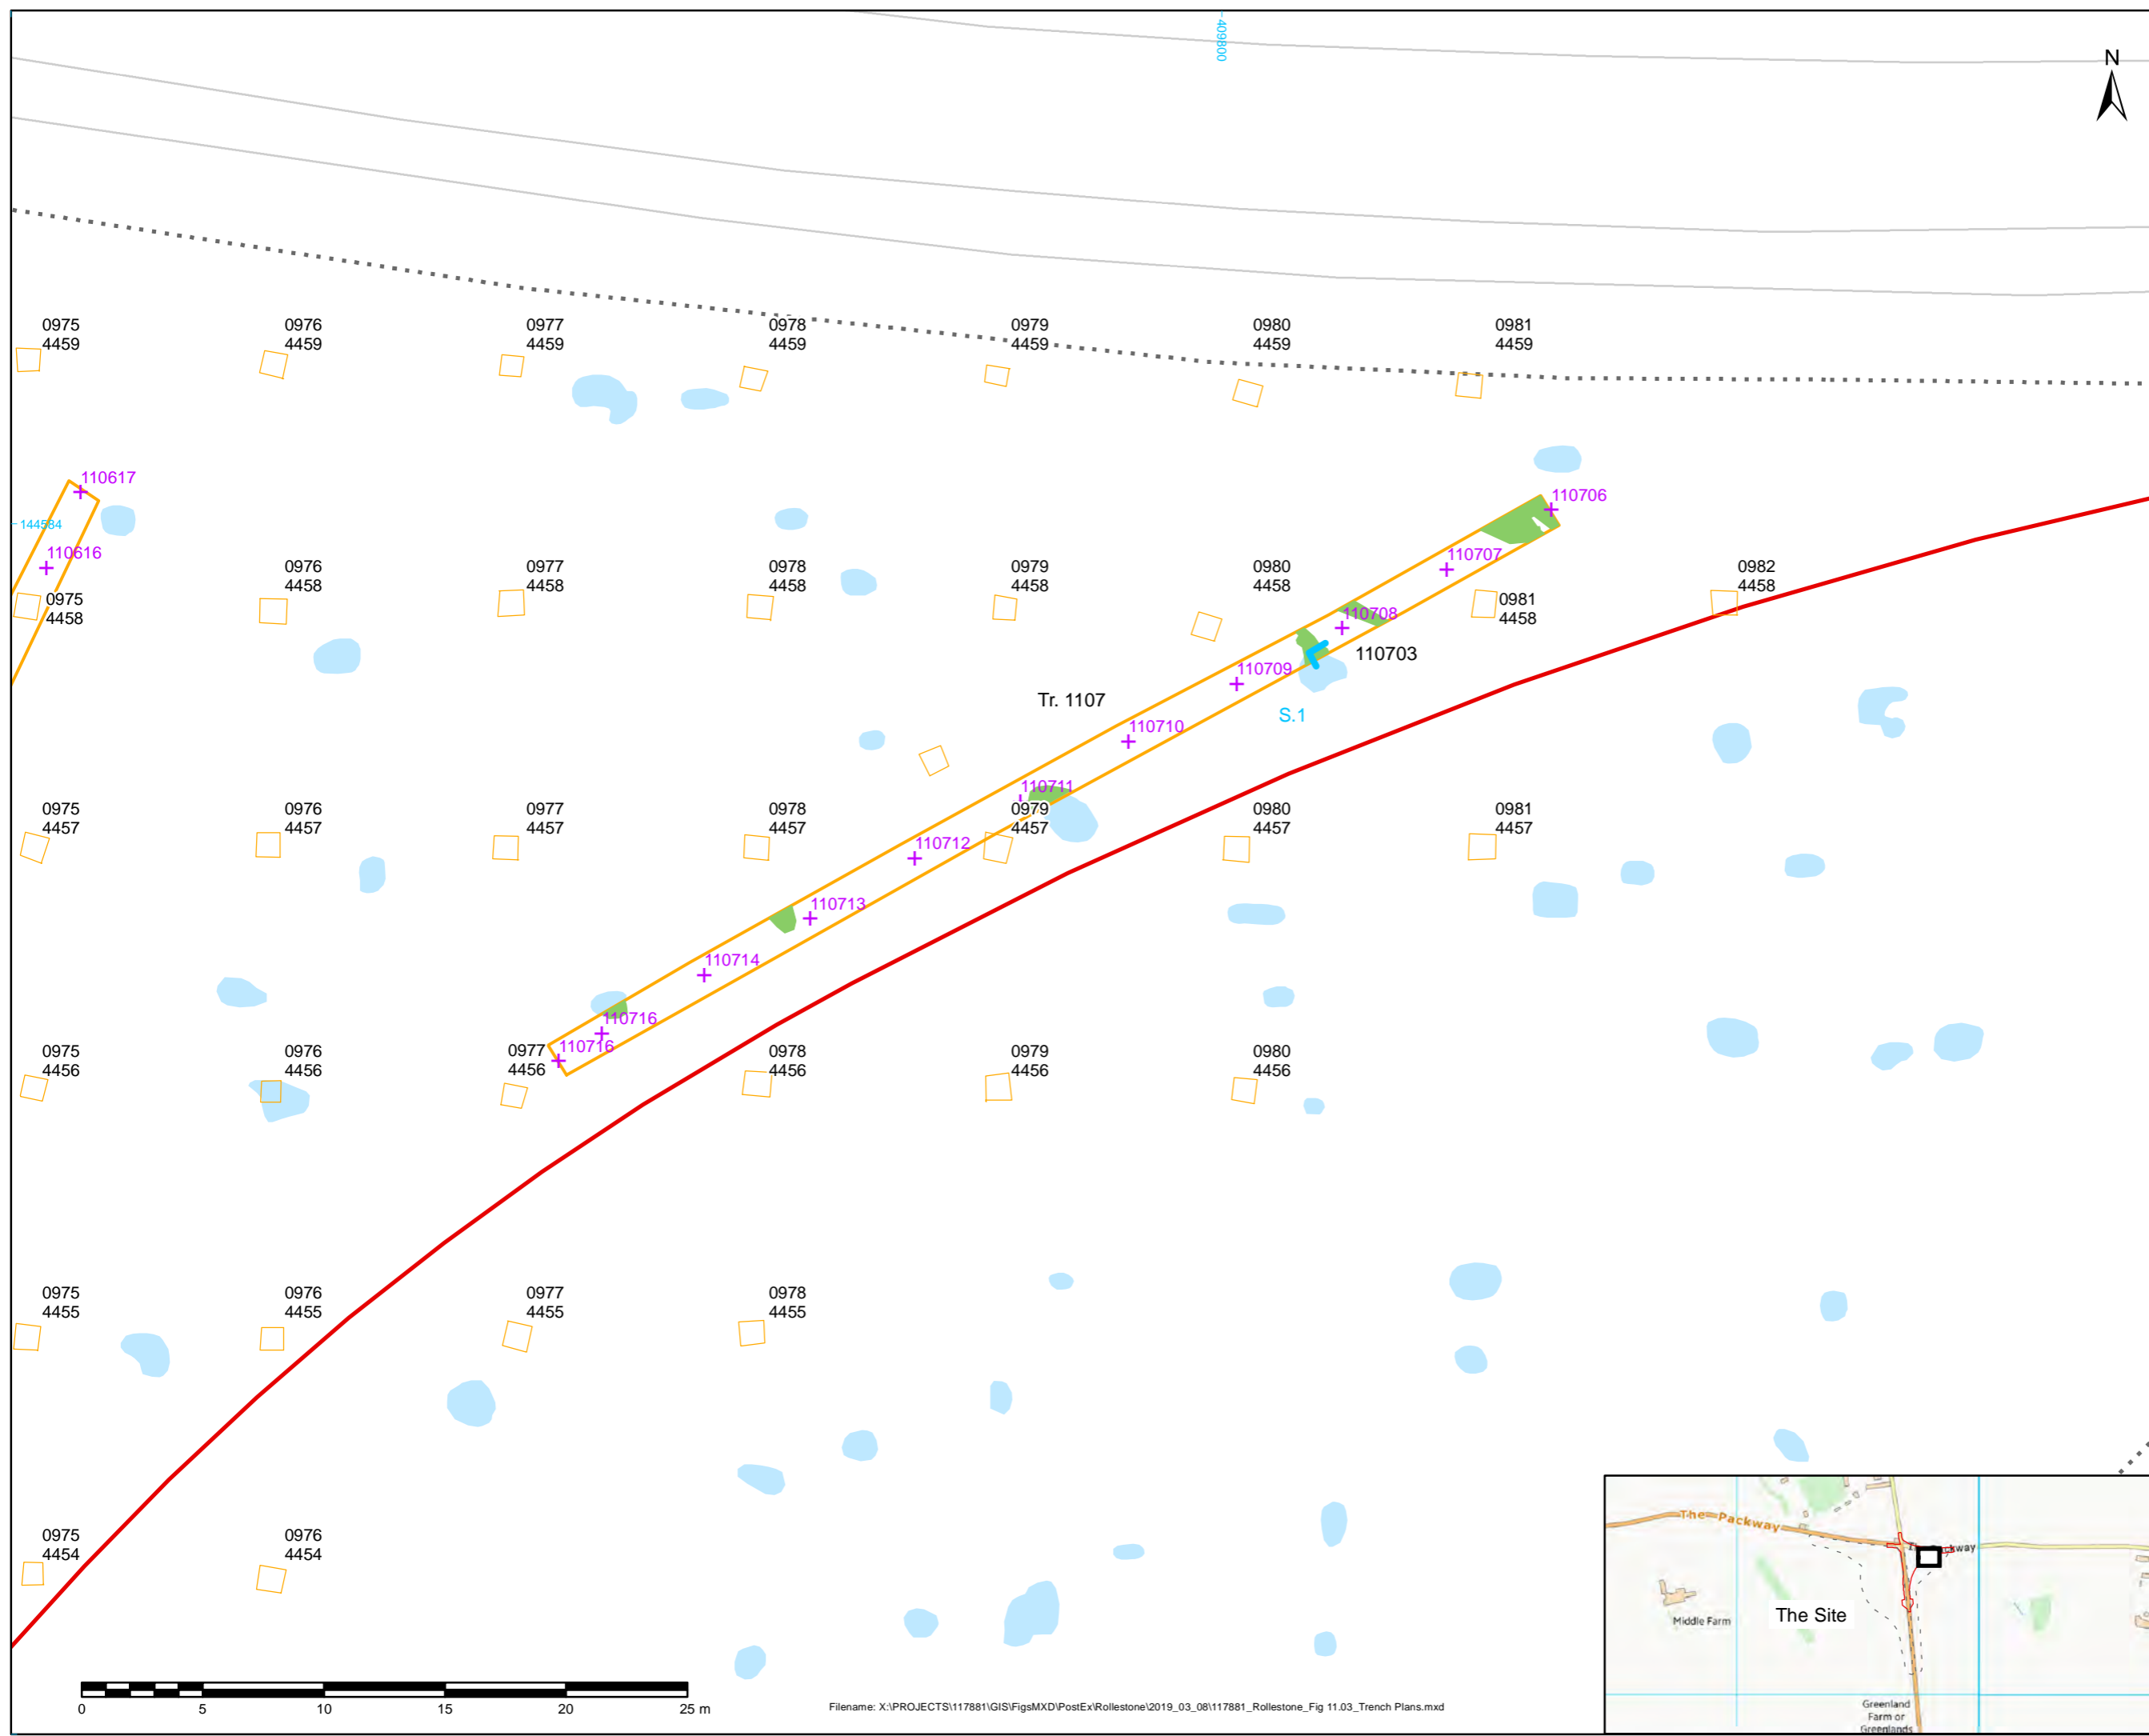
409800

N

0975
4459

0976
4459

0977
4459

0978
4459

0979
4459

0980
4459

0981
4459

110617

144584

110616

0975
4458

0976
4458

0977
4458

0978
4458

0979
4458

0980
4458

110706

110707

0981
4458

0982
4458

110708

110703

110709

S.1

Tr. 1107

110710

110711

0975
4457

0976
4457

0977
4457

0978
4457

0979
4457

0980
4457

0981
4457

110712

110713

110714

110716

110716

0975
4456

0976
4456

0977
4456

0978
4456

0979
4456

0980
4456

0975
4455

0976
4455

0977
4455

0978
4455

0975
4454

0976
4454

0 5 10 15 20 25 m

Filename: X:\PROJECTS\117881\GIS\FigsMXD\PostEx\Rollestone\2019_03_08\117881_Rollestone_Fig 11.03_Trench Plans.mxd

The Packway

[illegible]kway

Middle Farm

The Site

Greenland
Farm or
Greenlands